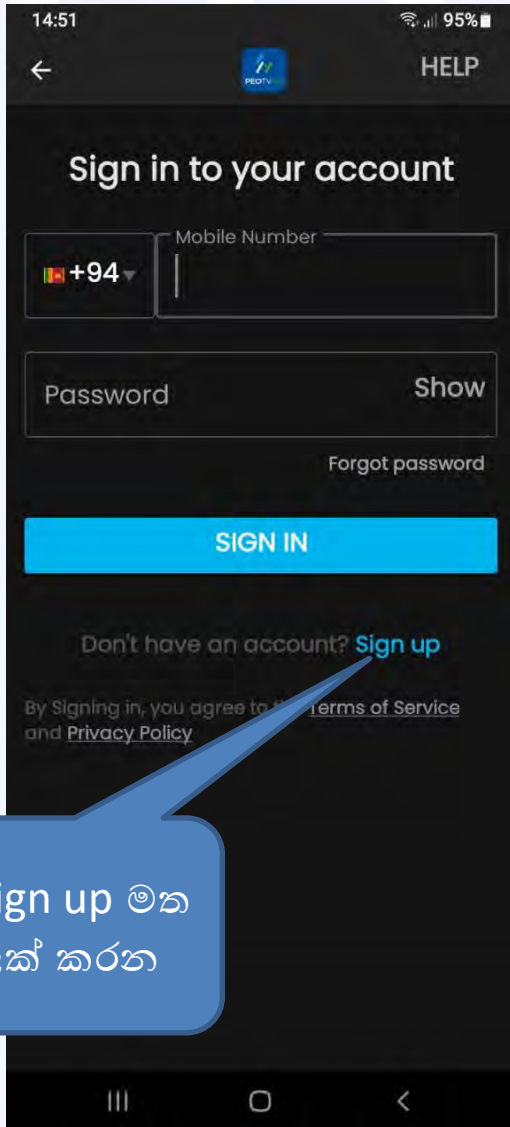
14:51
95%

HELP

PEOTV

Sign in to your account

+94

Mobile Number

Password

Show

Forgot password

SIGN IN

Don't have an account? Sign up

By Signing in, you agree to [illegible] Terms of Service and Privacy Policy

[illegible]ign up මත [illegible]ක් කරන